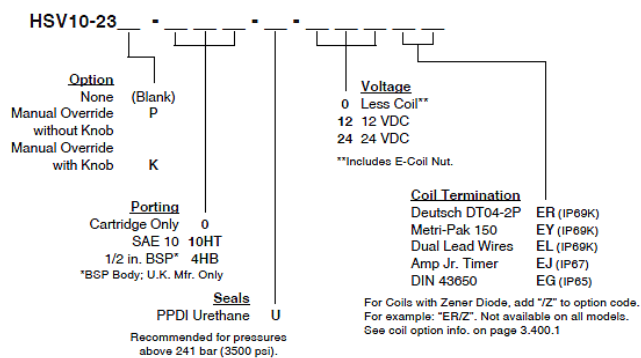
HSV10-23__ - ___ - __ - ___

Option
None (Blank)
Manual Override without Knob P
Manual Override with Knob K

Porting
Cartridge Only 0
SAE 10 10HT
1/2 in. BSP* 4HB
*BSP Body; U.K. Mfr. Only

Seals
PPDI Urethane U
Recommended for pressures above 241 bar (3500 psi).

Voltage
0 Less Coil**
12 12 VDC
24 24 VDC
**Includes E-Coil Nut.

Coil Termination
Deutsch DT04-2P ER (IP69K)
Metri-Pak 150 EY (IP69K)
Dual Lead Wires EL (IP69K)
Amp Jr. Timer EJ (IP67)
DIN 43650 EG (IP65)

For Coils with Zener Diode, add "/Z" to option code. For example: "ER/Z". Not available on all models. See coil option info. on page 3.400.1